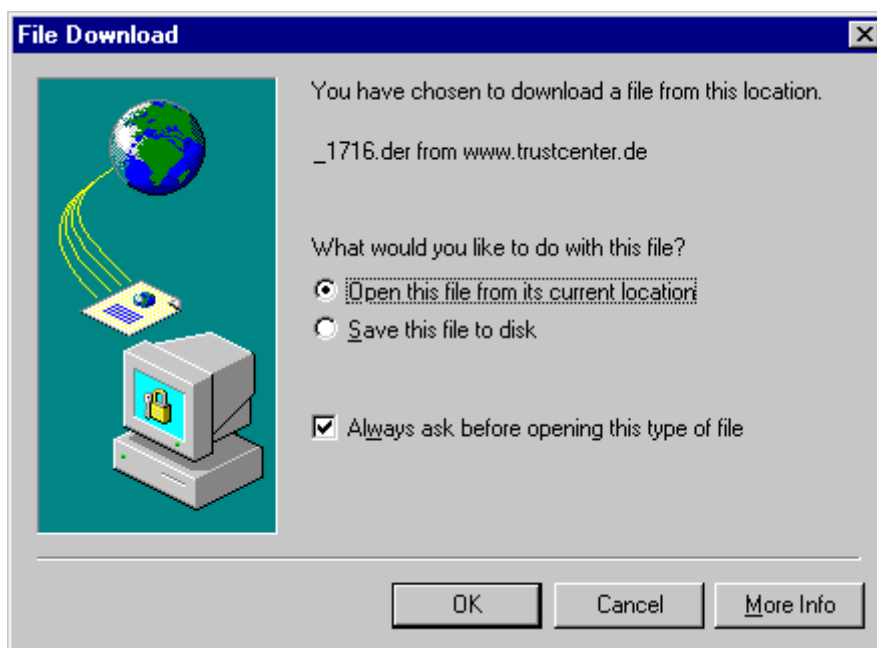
File Download

You have chosen to download a file from this location.

_1716.der from www.trustcenter.de

What would you like to do with this file?

Open this file from its current location

Save this file to disk

Always ask before opening this type of file

OK

Cancel

More Info